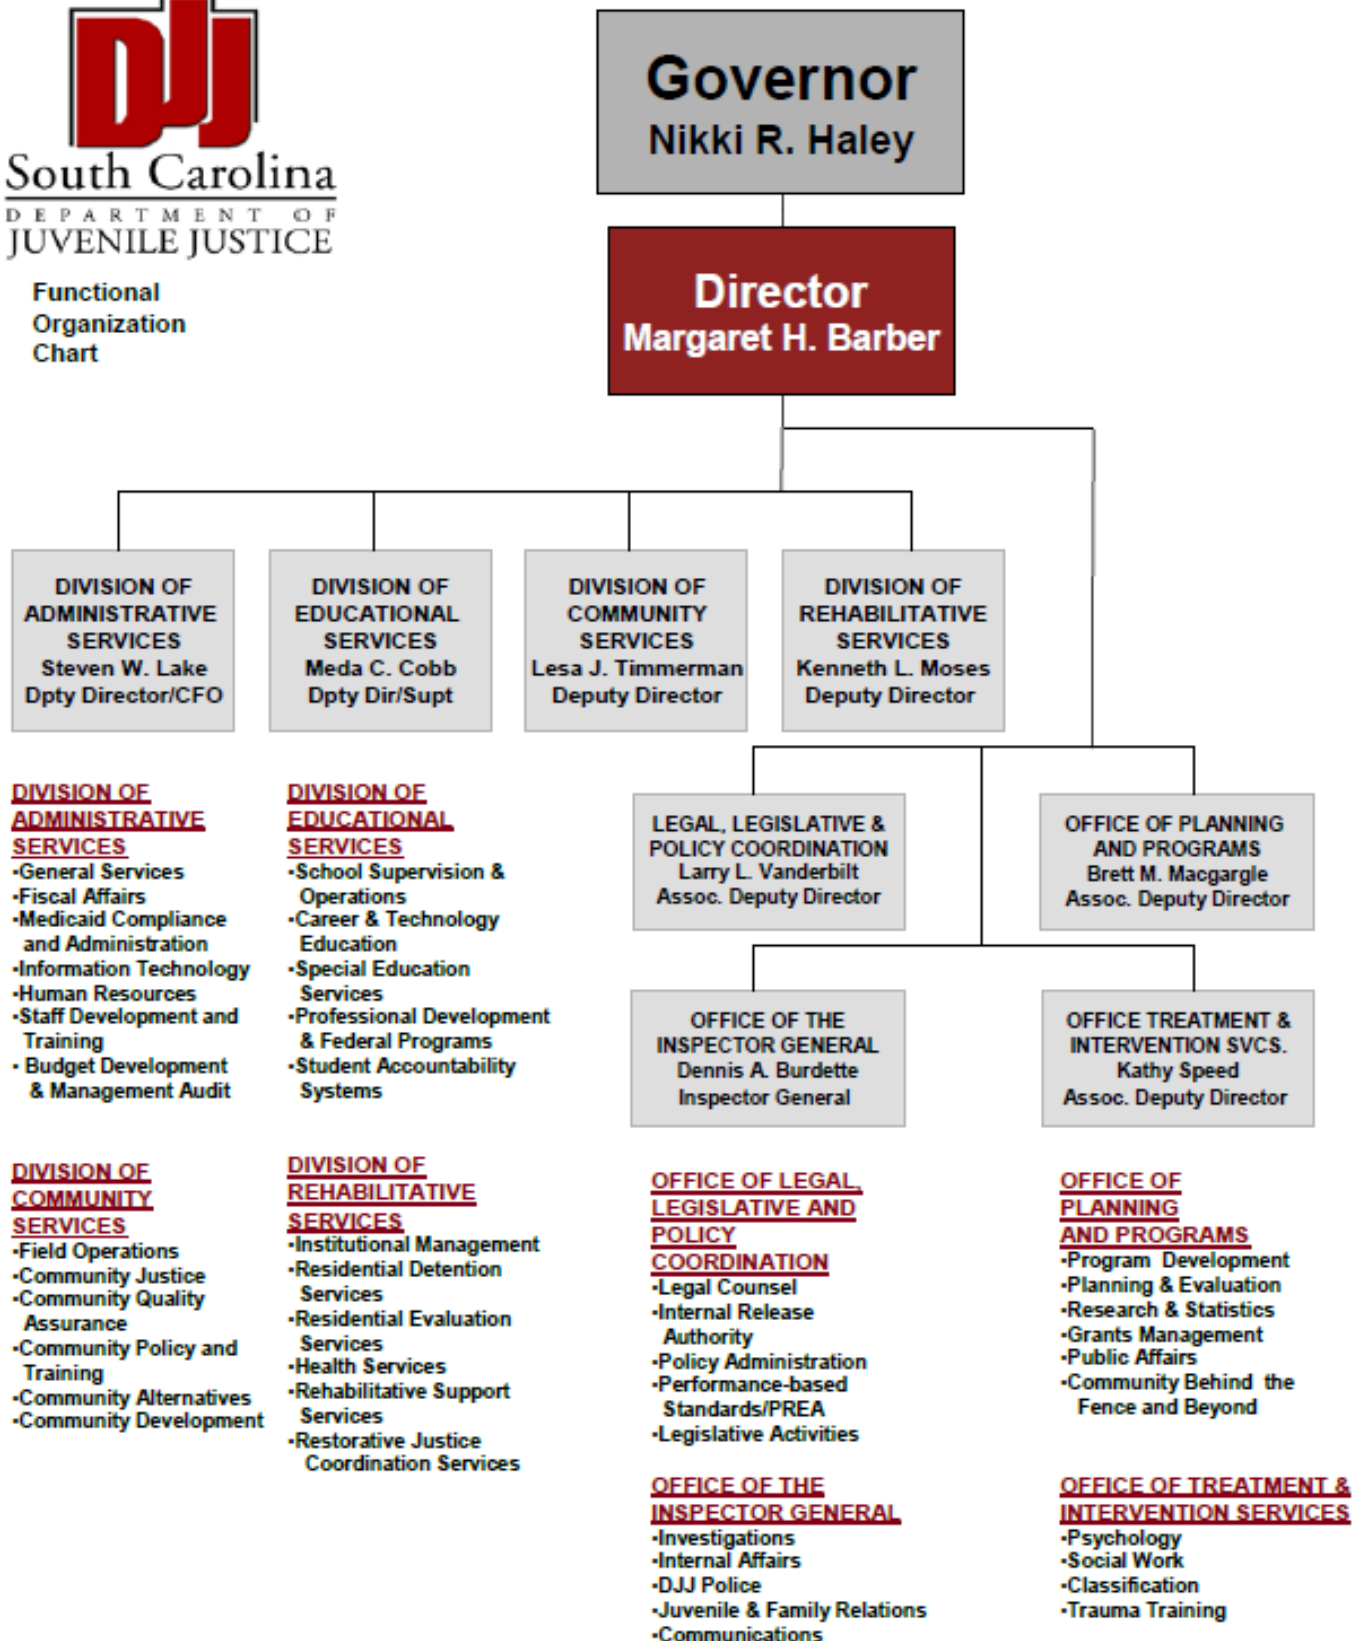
DJJ
South Carolina
DEPARTMENT OF
JUVENILE JUSTICE

Functional Organization Chart

Governor
Nikki R. Haley

Director
Margaret H. Barber

DIVISION OF ADMINISTRATIVE SERVICES
Steven W. Lake
Dpty Director/CFO

DIVISION OF EDUCATIONAL SERVICES
Meda C. Cobb
Dpty Dir/Supt

DIVISION OF COMMUNITY SERVICES
Lesa J. Timmerman
Deputy Director

DIVISION OF REHABILITATIVE SERVICES
Kenneth L. Moses
Deputy Director

LEGAL, LEGISLATIVE & POLICY COORDINATION
Larry L. Vanderbilt
Assoc. Deputy Director

OFFICE OF PLANNING AND PROGRAMS
Brett M. Macgargle
Assoc. Deputy Director

OFFICE OF THE INSPECTOR GENERAL
Dennis A. Burdette
Inspector General

OFFICE TREATMENT & INTERVENTION SVCS.
Kathy Speed
Assoc. Deputy Director

DIVISION OF ADMINISTRATIVE SERVICES
·General Services
·Fiscal Affairs
·Medicaid Compliance and Administration
·Information Technology
·Human Resources
·Staff Development and Training
· Budget Development & Management Audit

DIVISION OF EDUCATIONAL SERVICES
·School Supervision & Operations
·Career & Technology Education
·Special Education Services
·Professional Development & Federal Programs
·Student Accountability Systems

DIVISION OF COMMUNITY SERVICES
·Field Operations
·Community Justice
·Community Quality Assurance
·Community Policy and Training
·Community Alternatives
·Community Development

DIVISION OF REHABILITATIVE SERVICES
·Institutional Management
·Residential Detention Services
·Residential Evaluation Services
·Health Services
·Rehabilitative Support Services
·Restorative Justice Coordination Services

OFFICE OF LEGAL, LEGISLATIVE AND POLICY COORDINATION
·Legal Counsel
·Internal Release Authority
·Policy Administration
·Performance-based Standards/PREA
·Legislative Activities

OFFICE OF PLANNING AND PROGRAMS
·Program Development
·Planning & Evaluation
·Research & Statistics
·Grants Management
·Public Affairs
·Community Behind the Fence and Beyond

OFFICE OF THE INSPECTOR GENERAL
·Investigations
·Internal Affairs
·DJJ Police
·Juvenile & Family Relations
·Communications

OFFICE OF TREATMENT & INTERVENTION SERVICES
·Psychology
·Social Work
·Classification
·Trauma Training